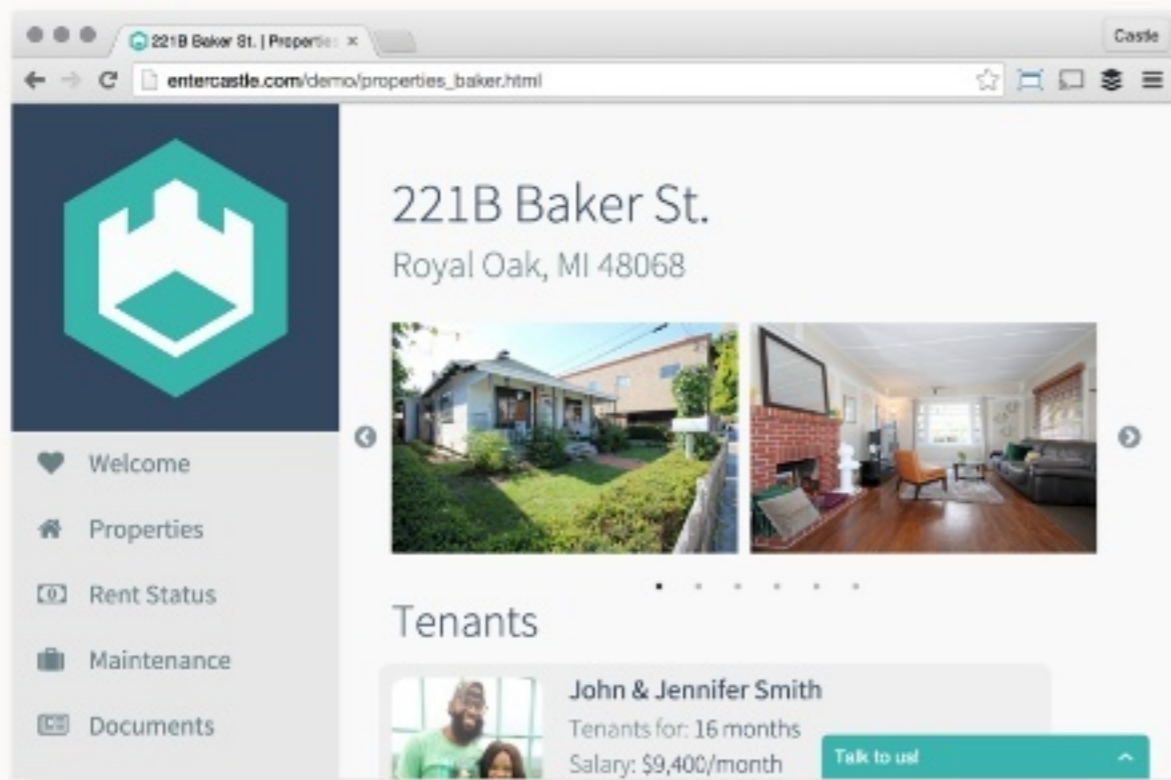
221B Baker St. | Properti ×

Castle

entercastle.com/demo/properties_baker.html

Welcome

Properties

Rent Status

Maintenance

Documents

221B Baker St.

Royal Oak, MI 48068

Tenants

John & Jennifer Smith

Tenants for: 16 months

Salary: $9,400/month

Talk to us!